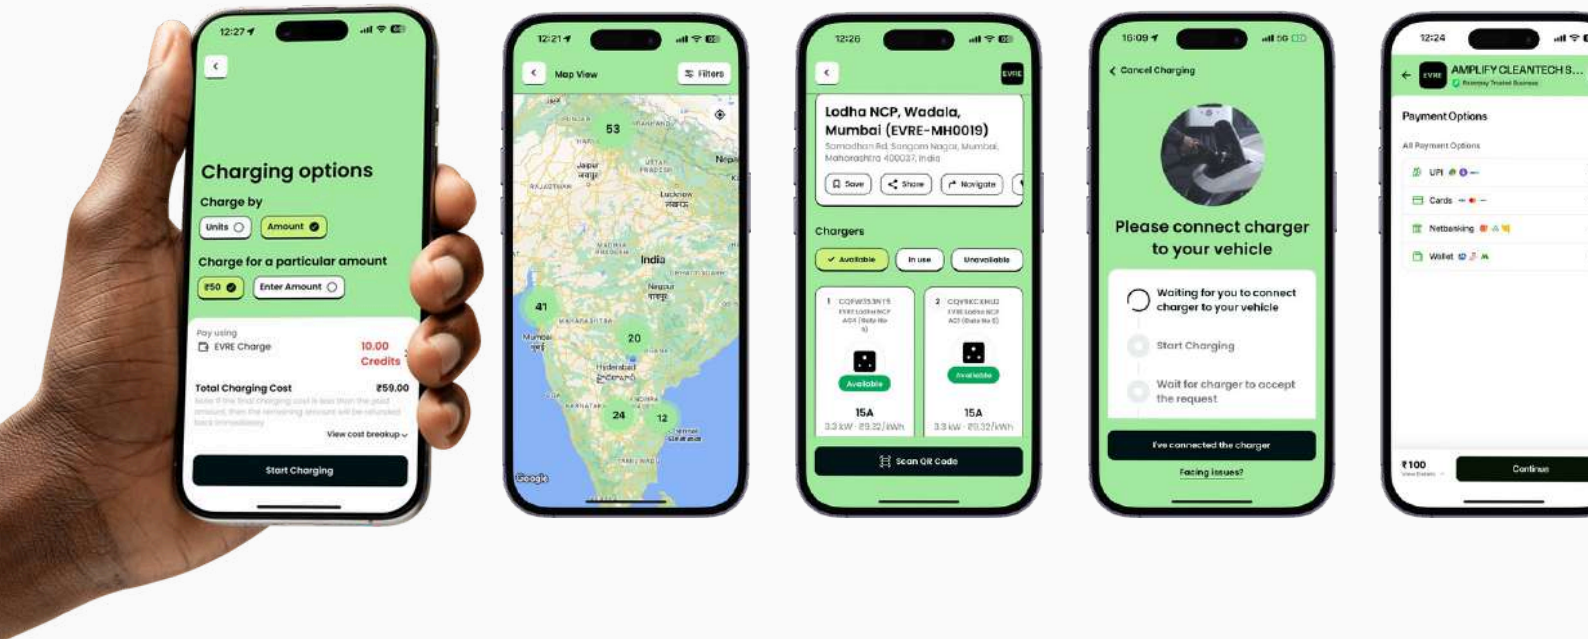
12:27

Charging options

Charge by

Units

Amount

Charge for a particular amount

₹50

Enter Amount

Pay using

EVRE Charge

10.00 Credits

Total Charging Cost

₹59.00

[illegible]

View cost breakup

Start Charging

12:21

Map View

Filters

53

Jaipur

Lucknow

Nepal

India

Nagpur

41

20

Mumbai

Hyderabad

24

12

Google

12:26

EVRE

Lodha NCP, Wadala, Mumbai (EVRE-MH0019)

Sonodhan Rd, Sangam Nagar, Mumbai, Maharashtra 400037, India

Save

Share

Navigate

Chargers

Available

In use

Unavailable

1 CQYW353N15

Available

15A

3.3 kW · ₹9.32/kWh

2 CQYSKCXHU2

Available

15A

3.3 kW · ₹9.32/kWh

Scan QR Code

16:09

Cancel Charging

Please connect charger to your vehicle

Waiting for you to connect charger to your vehicle

Start Charging

Wait for charger to accept the request

I've connected the charger

Facing issues?

12:24

AMPLIFY CLEANTECH S...

Payment Options

All Payment Options

UPI

Cards

Netbanking

Wallet

₹100

Continue